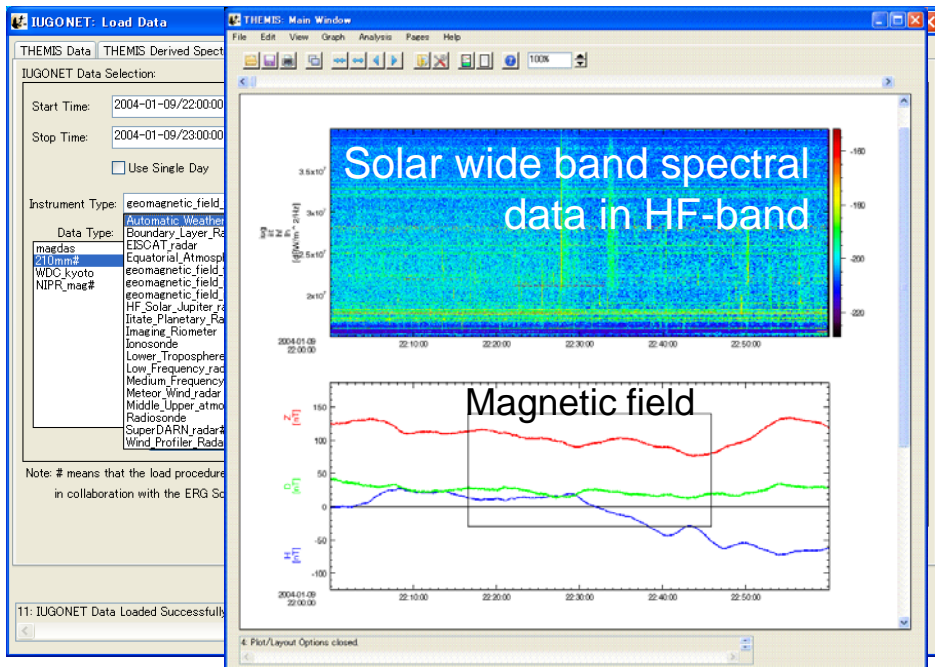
IUGONET: Load Data

THEMIS Data | THEMIS Derived Spect

IUGONET Data Selection:

Start Time: 2004-01-09/22:00:0

Stop Time: 2004-01-09/23:00:0

Use Single Day

Instrument Type: geomagnetic_field_

Data Type:

magdas
210mm#
WDC_kyoto
NIPR_mag#

Automatic_Weather
Boundary_Layer_Ra
EISCAT_radar
Equatorial_Atmosp
geomagnetic_field_
geomagnetic_field_
geomagnetic_field_
HF_Solar_Jupiter_ra
Iitate_Planetary_Ra
Imaging_Riometer
Ionosonde
Lower_Troposphere
Low_Frequency_rad
Medium_Frequency
Meteor_Wind_radar
Middle_Upper_atmo
Radiosonde
SuperDARN_radar#
Wind_Profiler_Rada

Note: # means that the load procedure
in collaboration with the ERG Sc

11: IUGONET Data Loaded Successfully

THEMIS: Main Window

File Edit View Graph Analysis Pages Help

100%

Solar wide band spectral data in HF-band

$3.5\times10^{7}$
$3\times10^{7}$
$2.5\times10^{7}$
$2\times10^{7}$

-160
-180
-200
-220

2004-01-09
22:00:00

22:10:00 22:20:00 22:30:00 22:40:00 22:50:00

Magnetic field

Z [nT]
D [nT]
H [nT]

150
100
50
0
-50
-100

2004-01-09
22:00:00

22:10:00 22:20:00 22:30:00 22:40:00 22:50:00

4: Plot/Layout Options closed.